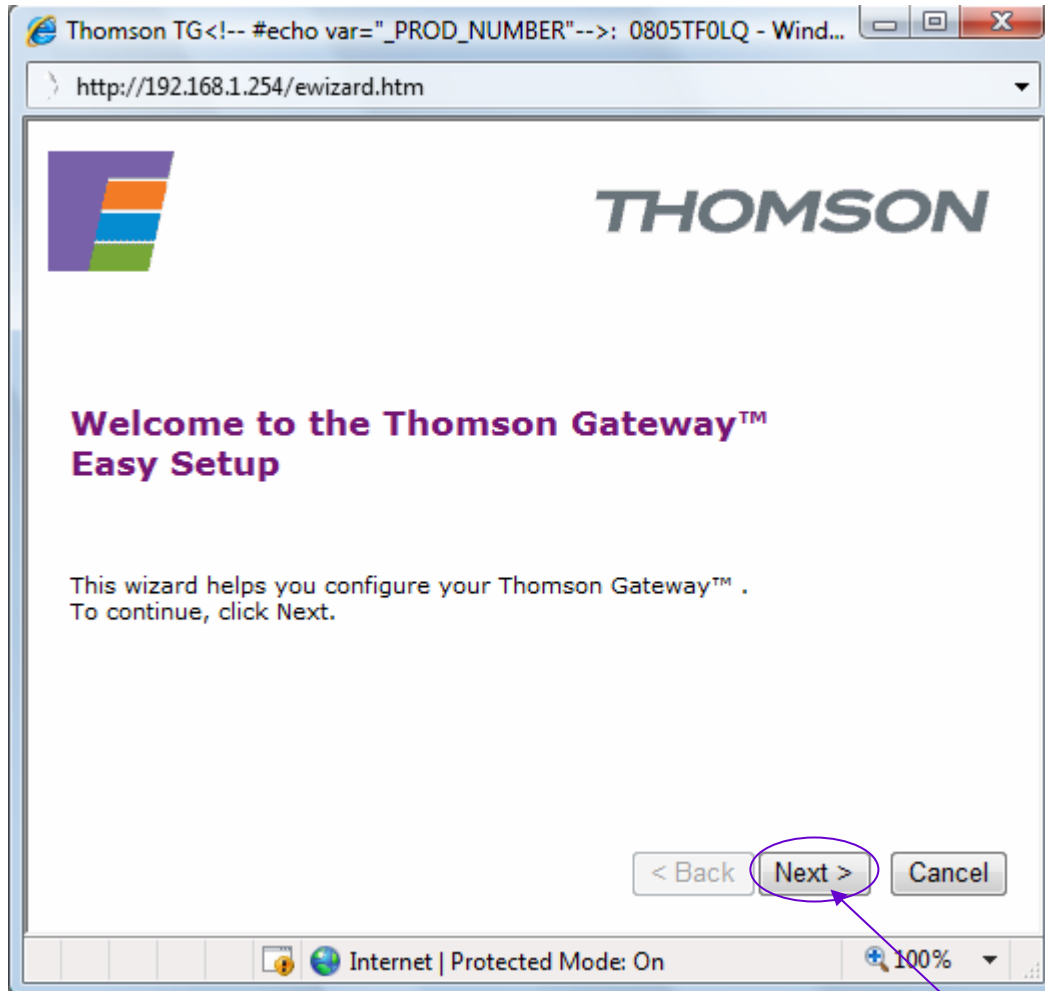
Thomson TG<!-- #echo var="_PROD_NUMBER"-->: 0805TF0LQ - Wind...

http://192.168.1.254/ewizard.htm

THOMSON

Welcome to the Thomson Gateway™ Easy Setup

This wizard helps you configure your Thomson Gateway™ .
To continue, click Next.

< Back  Next >  Cancel

Internet | Protected Mode: On  100%